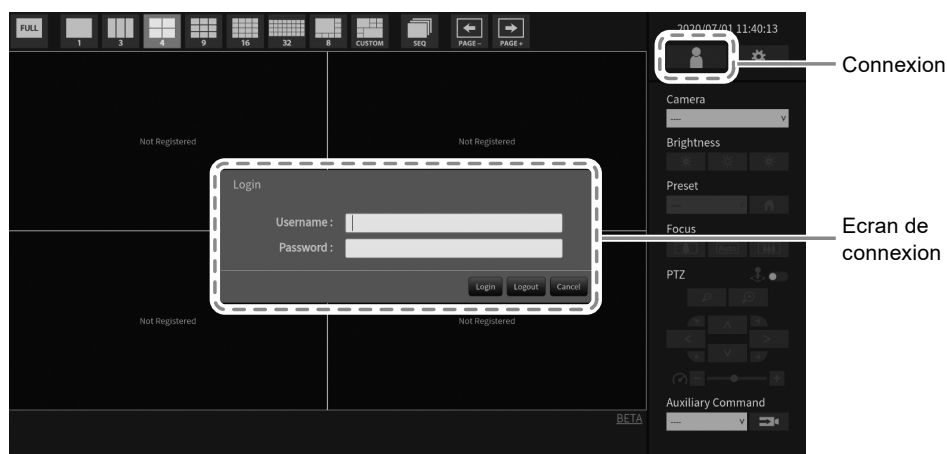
FULL 1 3 4 9 16 32 8 CUSTOM SEQ PAGE - PAGE +

2020/07/01 11:40:13

Connexion

Not Registered

Not Registered

Login

Username :

Password :

Login Logout Cancel

Not Registered

Not Registered

BETA

Camera

----

Brightness

Preset

Focus

PTZ

Auxiliary Command

----

Ecran de connexion